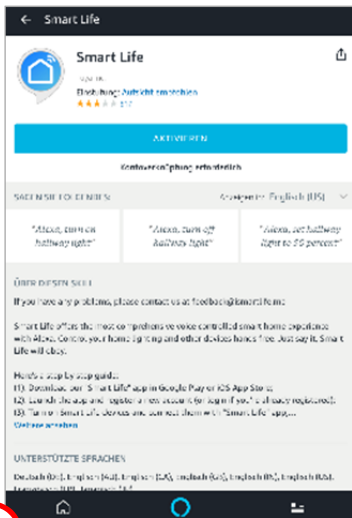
← Smart Life

Smart Life
Tuya Inc.
Einstufung: Aufsicht empfohlen
★★★☆☆ 517

AKTIVIEREN

Kontoverknüpfung erforderlich

SAGEN SIE ETWAS WIE | Angezeigt in: English (US)

"Alexa, turn on hallway light"

"Alexa, turn off hallway light"

"Alexa, set hallway light to 50 percent"

ÜBER DIESEN SKILL

If you have any problems, please contact us at feedback@tuyasmart.com

Smart Life offers the most comprehensive voice controlled smart home experience with Alexa. Control your home lighting and other devices hands free. Just say it, Smart Life will obey.

Here's step by step guide:
(1). Download the "Smart Life" app in Google Play or iOS App Store;
(2). Launch the app and register a new account (or log in if you're already registered);
(3). Turn on Smart Life devices and connect them with "Smart Life" app,...
Weitere anzeigen

UNTERSTÜTZTE SPRACHEN

Deutsch (DE), English (AU), English (CA), English (IN), English (UK), English (US), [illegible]